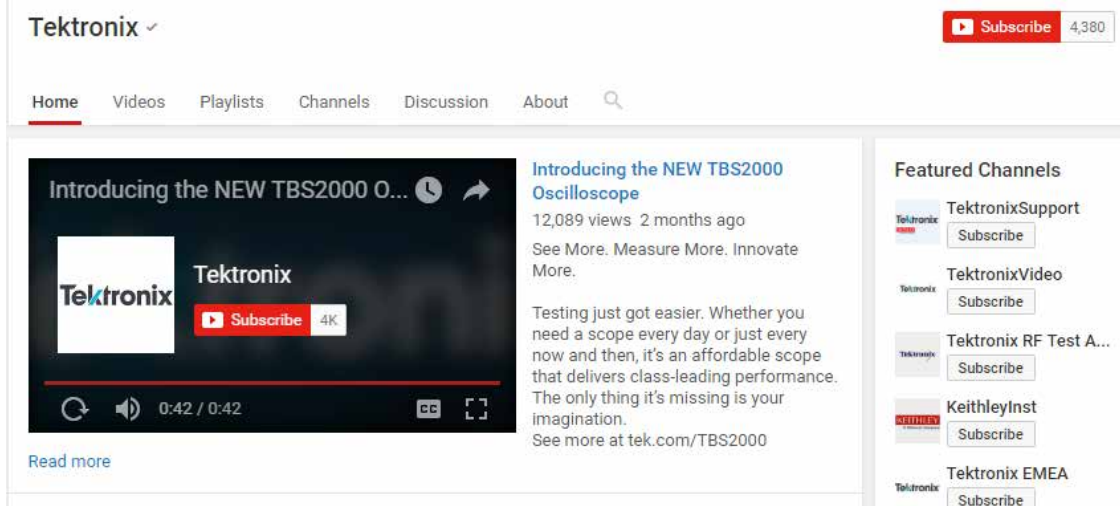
Tektronix ✓

Subscribe 4,380

Home Videos Playlists Channels Discussion About

Introducing the NEW TBS2000 O...

Tektronix

Tektronix

Subscribe 4K

0:42 / 0:42

CC

Read more

Introducing the NEW TBS2000 Oscilloscope

12,089 views 2 months ago

See More. Measure More. Innovate More.

Testing just got easier. Whether you need a scope every day or just every now and then, it's an affordable scope that delivers class-leading performance. The only thing it's missing is your imagination.
See more at tek.com/TBS2000

Featured Channels

Tektronix
TektronixSupport
Subscribe

Tektronix
TektronixVideo
Subscribe

Tektronix
Tektronix RF Test A...
Subscribe

KEITHLEY
KeithleyInst
Subscribe

Tektronix
Tektronix EMEA
Subscribe